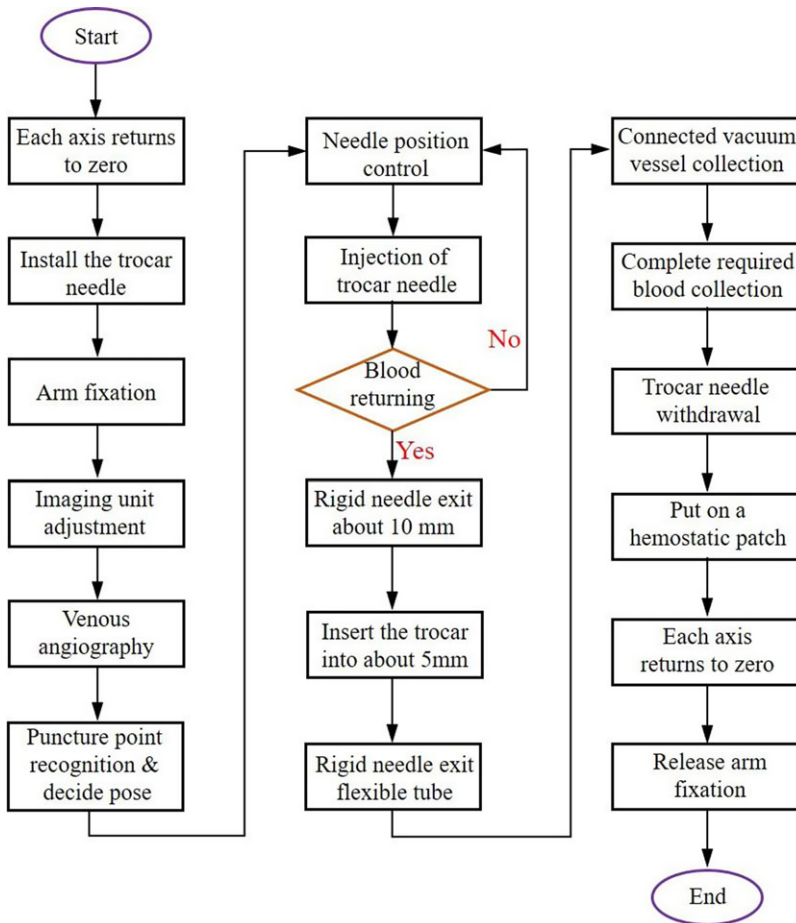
Start

Each axis returns to zero

Install the trocar needle

Arm fixation

Imaging unit adjustment

Venous angiography

Puncture point recognition & decide pose

Needle position control

Injection of trocar needle

Blood returning

No

Yes

Rigid needle exit about 10 mm

Insert the trocar into about 5mm

Rigid needle exit flexible tube

Connected vacuum vessel collection

Complete required blood collection

Trocar needle withdrawal

Put on a hemostatic patch

Each axis returns to zero

Release arm fixation

End